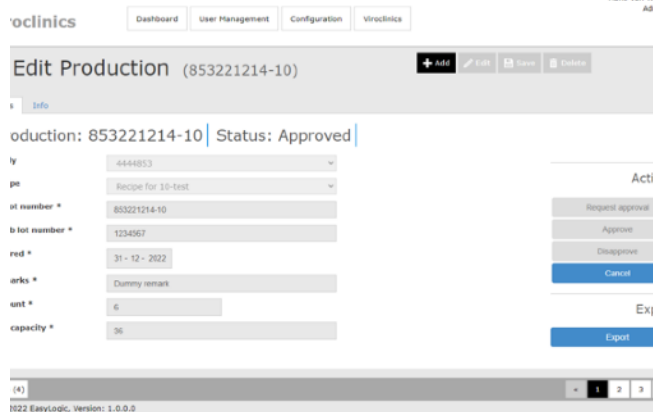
roclinics

Dashboard | User Management | Configuration | Viroclinics

Ad

Edit Production (853221214-10)

Add | Edit | Save | Delete

s | Info

roduction: 853221214-10 | Status: Approved

ly | 4444853
pe | Recipe for 10-test
ot number * | 853221214-10
b lot number * | 1234567
red * | 31 - 12 - 2022
arks * | Dummy remark
unt * | 6
capacity * | 36

Acti

Request approval
Approve
Disapprove
Cancel

Exp

Export

(4)

« 1 2 3

022 EasyLogic, Version: 1.0.0.0